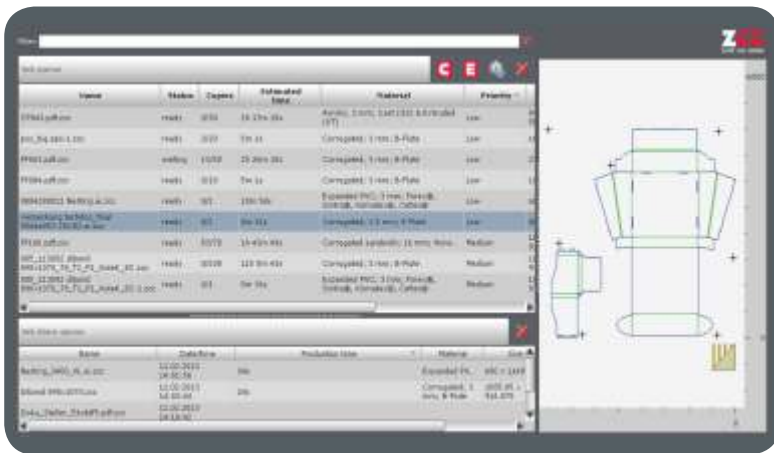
Job queue

C E

| Name | Status | Copies | Estimated time | Material | Priority |
|---|---|---|---|---|---|
| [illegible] | ready | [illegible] | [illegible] | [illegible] | Low |
| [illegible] | ready | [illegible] | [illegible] | Corrugated; 3 mm; B-Flute | Low |
| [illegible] | waiting | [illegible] | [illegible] | Corrugated; 3 mm; B-Flute | Low |
| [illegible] | ready | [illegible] | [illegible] | Corrugated; 3 mm; B-Flute | Low |
| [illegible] | ready | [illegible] | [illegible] | Expanded PVC; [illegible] | Low |
| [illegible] | ready | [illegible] | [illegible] | Corrugated; 3.5 mm; B-Flute | Low |
| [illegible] | ready | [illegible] | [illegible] | Corrugated sandwich; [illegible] | Medium |
| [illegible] | ready | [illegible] | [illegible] | Corrugated; 3 mm; B-Flute | Medium |
| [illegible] | ready | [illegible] | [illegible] | Expanded PVC; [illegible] | Medium |

Job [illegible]

| Name | Date/time | Production time | Material | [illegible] |
|---|---|---|---|---|
| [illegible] | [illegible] | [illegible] | Expanded PV... | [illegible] |
| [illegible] | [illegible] | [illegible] | Corrugated; 3 mm; B-Flute | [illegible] |
| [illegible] | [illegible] | | | |